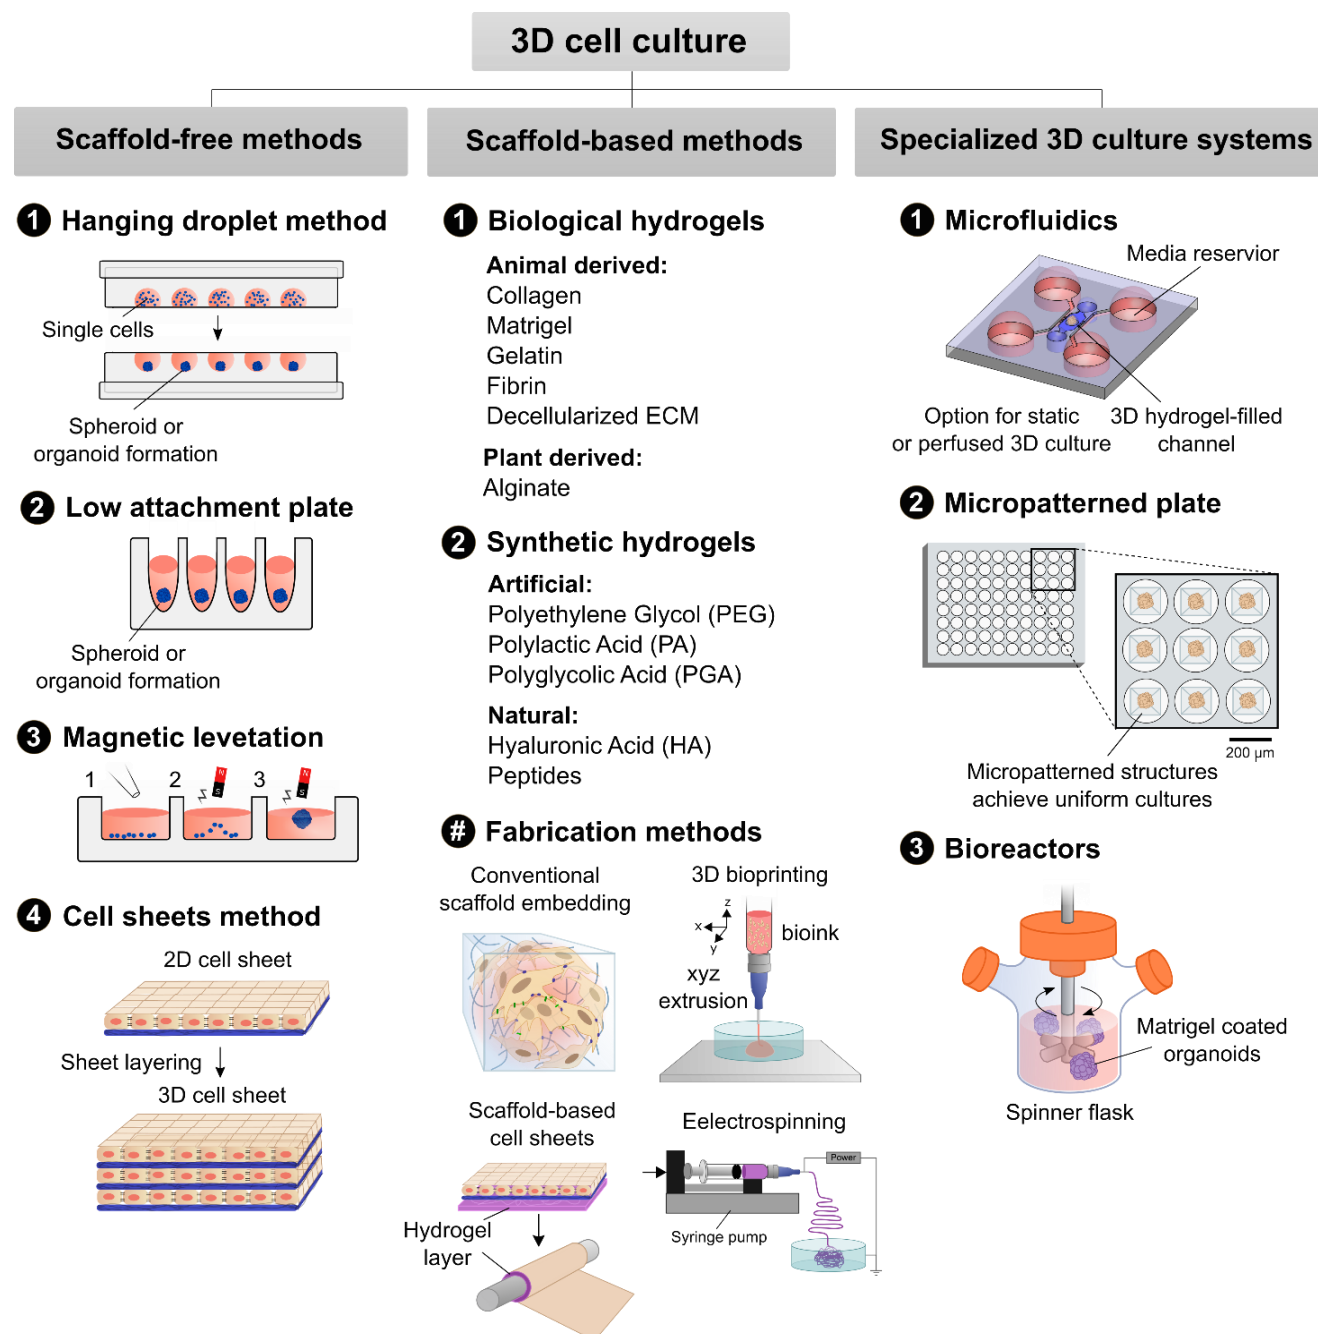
3D cell culture

Scaffold-free methods

1 Hanging droplet method

Single cells

Spheroid or organoid formation

2 Low attachment plate

Spheroid or organoid formation

3 Magnetic levetation

1 2 3

N S N S

4 Cell sheets method

2D cell sheet

Sheet layering

3D cell sheet

Scaffold-based methods

1 Biological hydrogels

Animal derived:
Collagen
Matrigel
Gelatin
Fibrin
Decellularized ECM

Plant derived:
Alginate

2 Synthetic hydrogels

Artificial:
Polyethylene Glycol (PEG)
Polylactic Acid (PA)
Polyglycolic Acid (PGA)

Natural:
Hyaluronic Acid (HA)
Peptides

# Fabrication methods

Conventional scaffold embedding

3D bioprinting

z x y

bioink

xyz extrusion

Scaffold-based cell sheets

Hydrogel layer

Eelectrospinning

Power

Syringe pump

Specialized 3D culture systems

1 Microfluidics

Media reservior

Option for static or perfused 3D culture

3D hydrogel-filled channel

2 Micropatterned plate

200 µm

Micropatterned structures achieve uniform cultures

3 Bioreactors

Matrigel coated organoids

Spinner flask